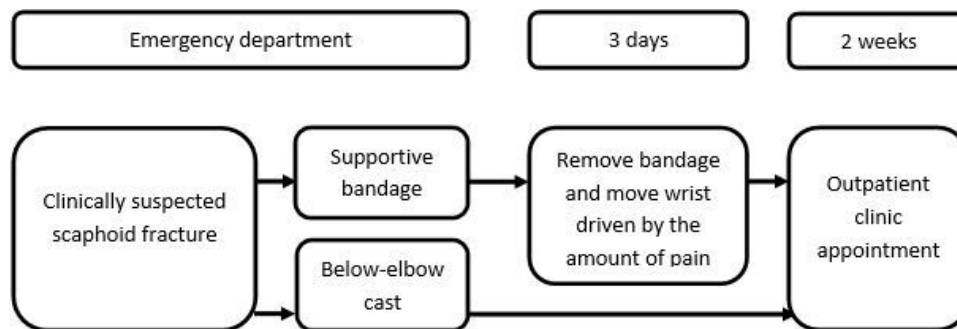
Emergency department

3 days

2 weeks

Clinically suspected scaphoid fracture

Supportive bandage

Below-elbow cast

Remove bandage and move wrist driven by the amount of pain

Outpatient clinic appointment